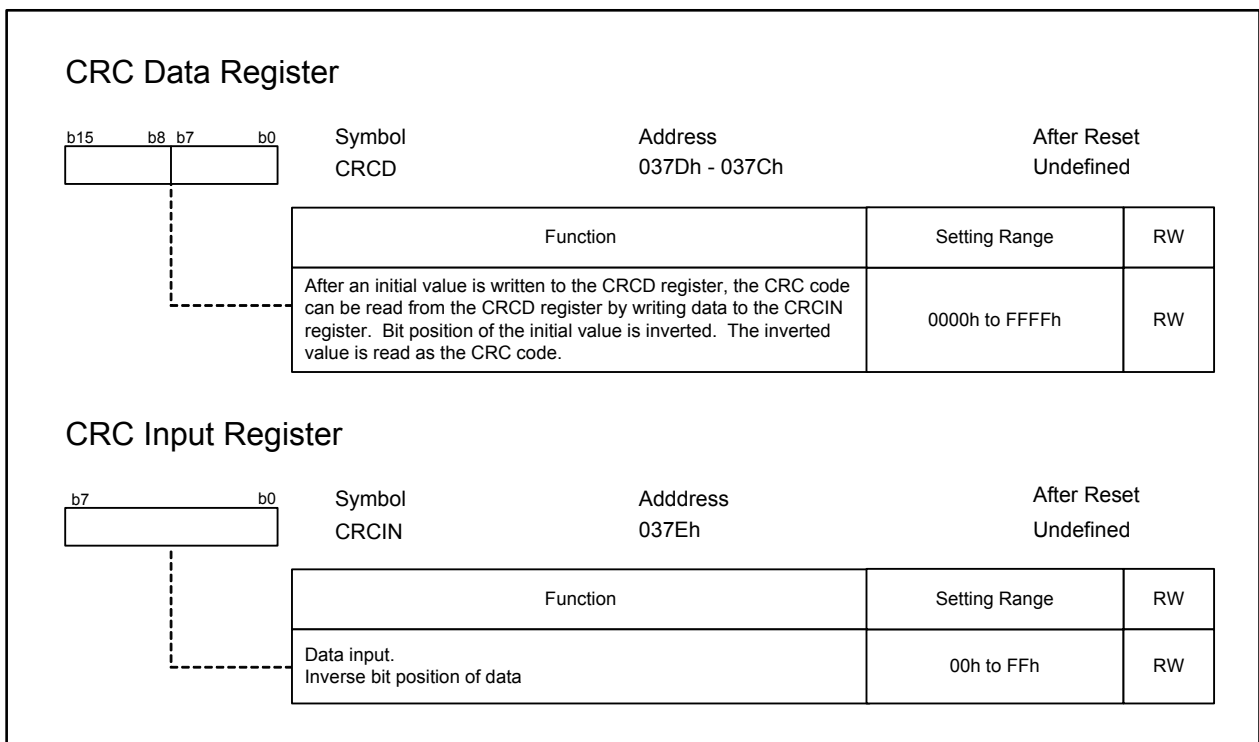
CRC Data Register

b15 b8 b7 b0

Symbol
CRCD

Address
037Dh - 037Ch

After Reset
Undefined

| Function | Setting Range | RW |
|---|---|---|
| After an initial value is written to the CRCD register, the CRC code can be read from the CRCD register by writing data to the CRCIN register. Bit position of the initial value is inverted. The inverted value is read as the CRC code. | 0000h to FFFFh | RW |

CRC Input Register

b7 b0

Symbol
CRCIN

Adddress
037Eh

After Reset
Undefined

| Function | Setting Range | RW |
|---|---|---|
| Data input.<br>Inverse bit position of data | 00h to FFh | RW |